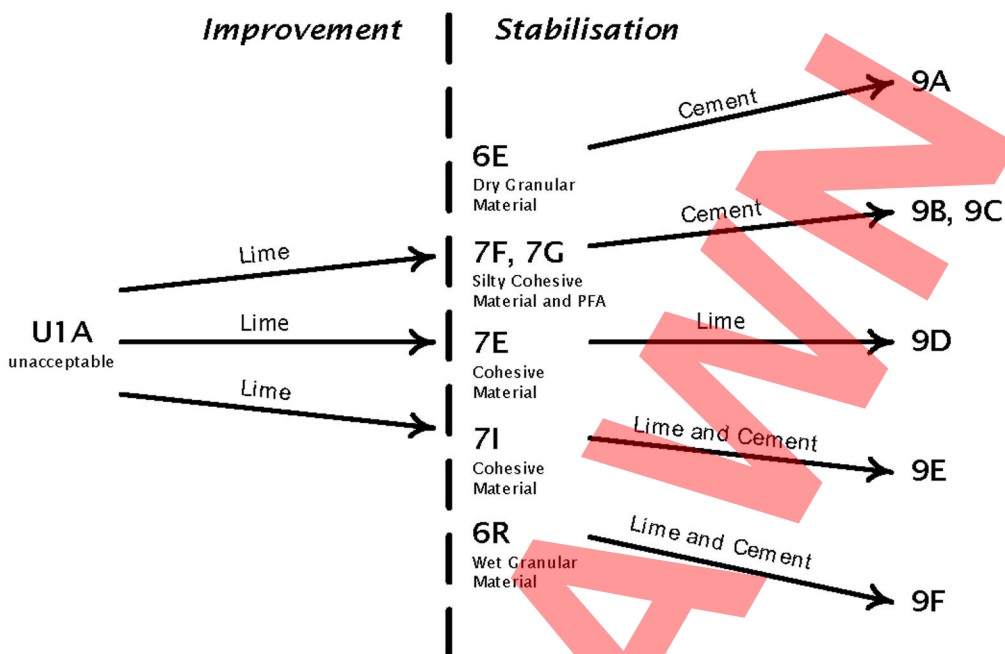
Improvement

Stabilisation

U1A
unacceptable

Lime

Lime

Lime

6E
Dry Granular Material

7F, 7G
Silty Cohesive Material and PFA

7E
Cohesive Material

7I
Cohesive Material

6R
Wet Granular Material

Cement

9A

Cement

9B, 9C

Lime

9D

Lime and Cement

9E

Lime and Cement

9F

AWN